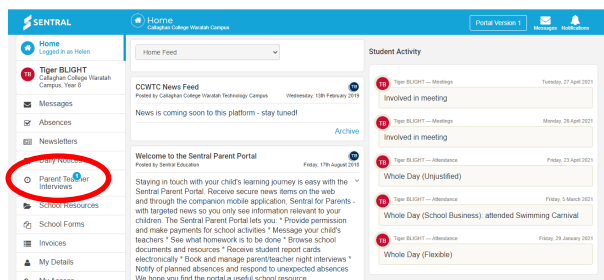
SENTRAL

Home
Callaghan College Waratah Campus

Portal Version 1

Messages Notifications

Home
Logged in as Helen

TB
Tiger BLIGHT
Callaghan College Waratah Campus, Year 8

Messages

Absences

Newsletters

Daily Notices

Parent Teacher Interviews

School Resources

School Forms

Invoices

My Details

My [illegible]

Home Feed

CCWTC News Feed
Posted by Callaghan College Waratah Technology Campus
Wednesday, 13th February 2019

News is coming soon to this platform - stay tuned!

Archive

Welcome to the Sentral Parent Portal
Posted by Sentral Education
Friday, 17th August 2018

Staying in touch with your child's learning journey is easy with the Sentral Parent Portal. Receive secure news items on the web and through the companion mobile application, Sentral for Parents - with targeted news so you only see information relevant to your children. The Sentral Parent Portal lets you: * Provide permission and make payments for school activities * Message your child's teachers * See what homework is to be done * Browse school documents and resources * Receive student report cards electronically * Book and manage parent/teacher night interviews * Notify of planned absences and respond to unexpected absences We hope you find the portal a useful school resource.

Student Activity

TB
Tiger BLIGHT — Meetings
Tuesday, 27 April 2021
Involved in meeting

TB
Tiger BLIGHT — Meetings
Monday, 26 April 2021
Involved in meeting

TB
Tiger BLIGHT — Attendance
Friday, 23 April 2021
Whole Day (Unjustified)

TB
Tiger BLIGHT — Attendance
Friday, 5 March 2021
Whole Day (School Business): attended Swimming Carnival

TB
Tiger BLIGHT — Attendance
Friday, 29 January 2021
Whole Day (Flexible)